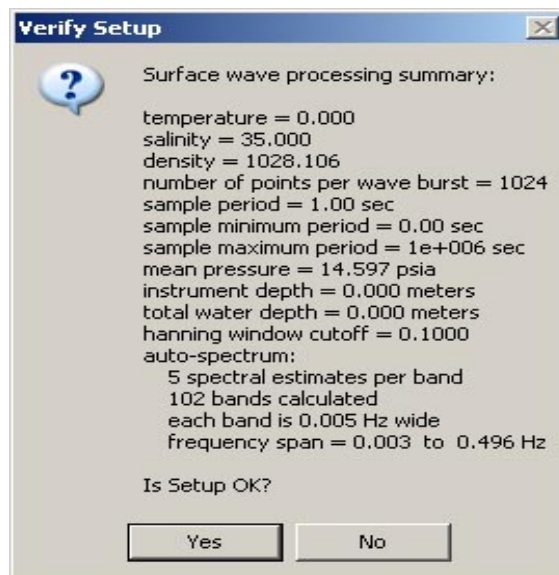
Verify Setup

?

Surface wave processing summary:

temperature = 0.000
salinity = 35.000
density = 1028.106
number of points per wave burst = 1024
sample period = 1.00 sec
sample minimum period = 0.00 sec
sample maximum period = 1e+006 sec
mean pressure = 14.597 psia
instrument depth = 0.000 meters
total water depth = 0.000 meters
hanning window cutoff = 0.1000
auto-spectrum:
5 spectral estimates per band
102 bands calculated
each band is 0.005 Hz wide
frequency span = 0.003 to 0.496 Hz

Is Setup OK?

Yes
No